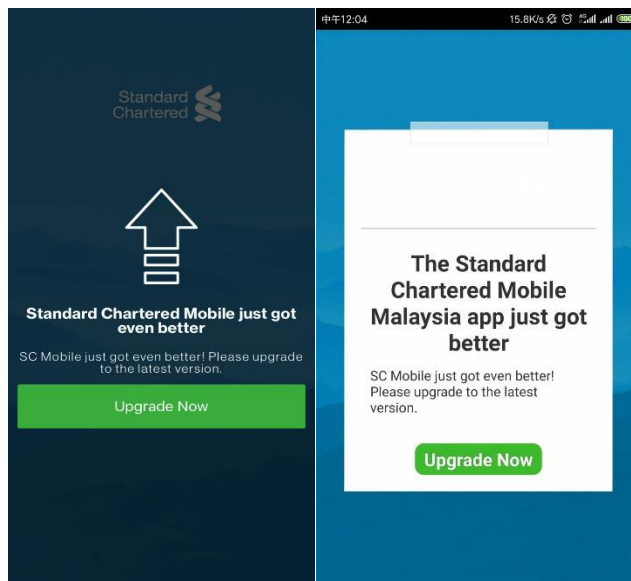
Standard Chartered

Standard Chartered Mobile just got even better

SC Mobile just got even better! Please upgrade to the latest version.

Upgrade Now

中午12:04 15.8K/s 100

The Standard Chartered Mobile Malaysia app just got better

SC Mobile just got even better! Please upgrade to the latest version.

Upgrade Now